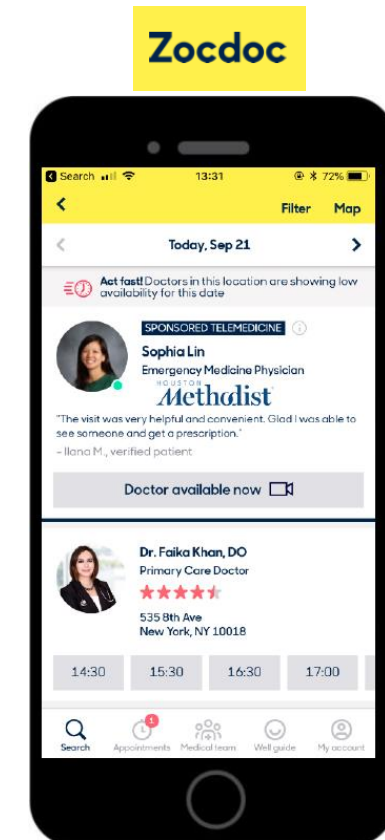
Zocdoc

Search 13:31 72%

Filter Map

Today, Sep 21

Act fast! Doctors in this location are showing low availability for this date

SPONSORED TELEMEDICINE

Sophia Lin

Emergency Medicine Physician

HOUSTON Methodist

"The visit was very helpful and convenient. Glad I was able to see someone and get a prescription."

- Ilana M., verified patient

Doctor available now

Dr. Faika Khan, DO

Primary Care Doctor

535 8th Ave
New York, NY 10018

14:30 15:30 16:30 17:00

Search 1 Appointments Medical team Well guide My account